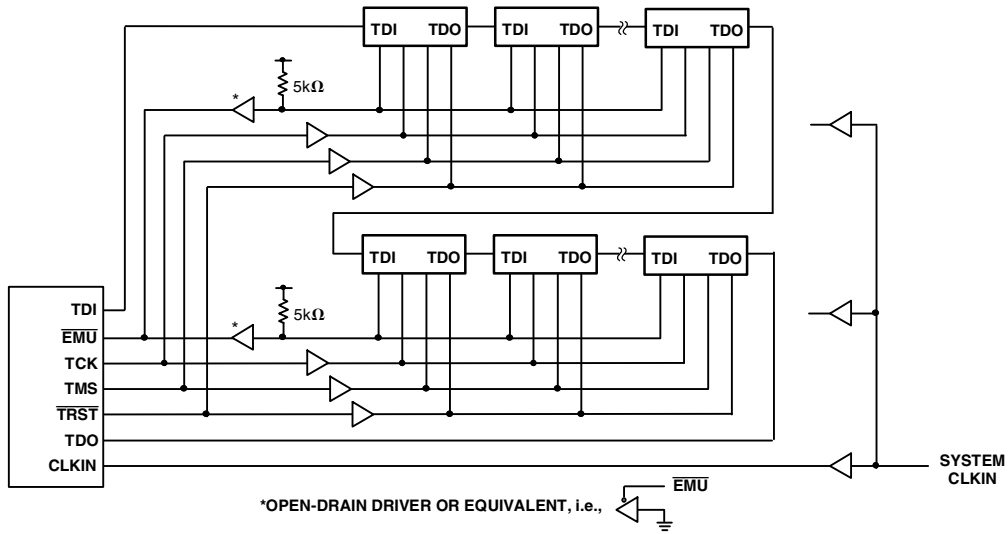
TDI TDO TDI TDO TDI TDO

$5k\Omega$

*

TDI TDO TDI TDO TDI TDO

$5k\Omega$

*

TDI

$\overline{EMU}$

TCK

TMS

$\overline{TRST}$

TDO

CLKIN

SYSTEM CLKIN

*OPEN-DRAIN DRIVER OR EQUIVALENT, i.e.,

$\overline{EMU}$